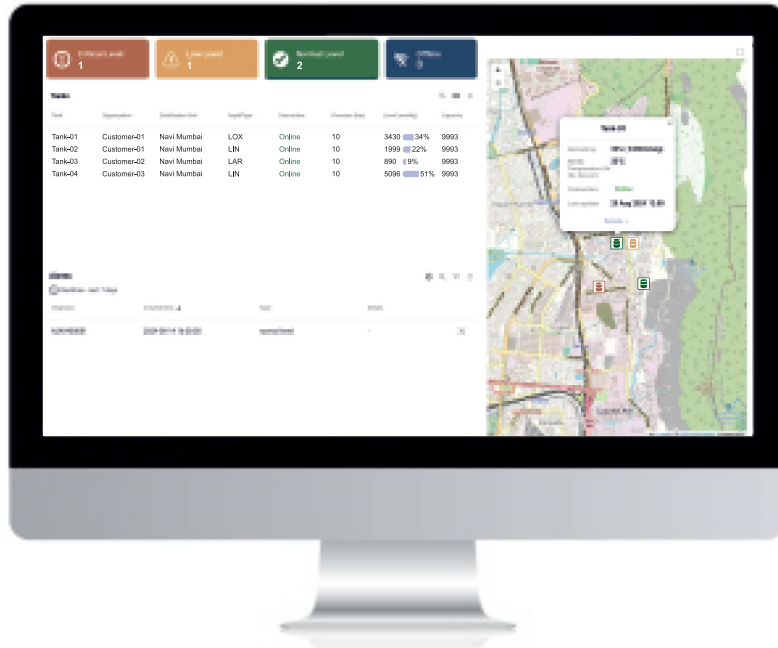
Critical Level
1

Low Level
1

Normal Level
2

Offline
0

Tanks

| Tank | Organization | Distribution hub | Liquid type | Connection | Pressure (bar) | Level (mmWg) | Capacity |
|---|---|---|---|---|---|---|---|
| Tank-01 | Customer-01 | Navi Mumbai | LOX | Online | 10 | 3430 34% | 9993 |
| Tank-02 | Customer-01 | Navi Mumbai | LIN | Online | 10 | 1999 22% | 9993 |
| Tank-03 | Customer-02 | Navi Mumbai | LAR | Online | 10 | 890 9% | 9993 |
| Tank-04 | Customer-03 | Navi Mumbai | LIN | Online | 10 | 5096 51% | 9993 |

Alarms

Tank-01

Connection Online

Details

Created time
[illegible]